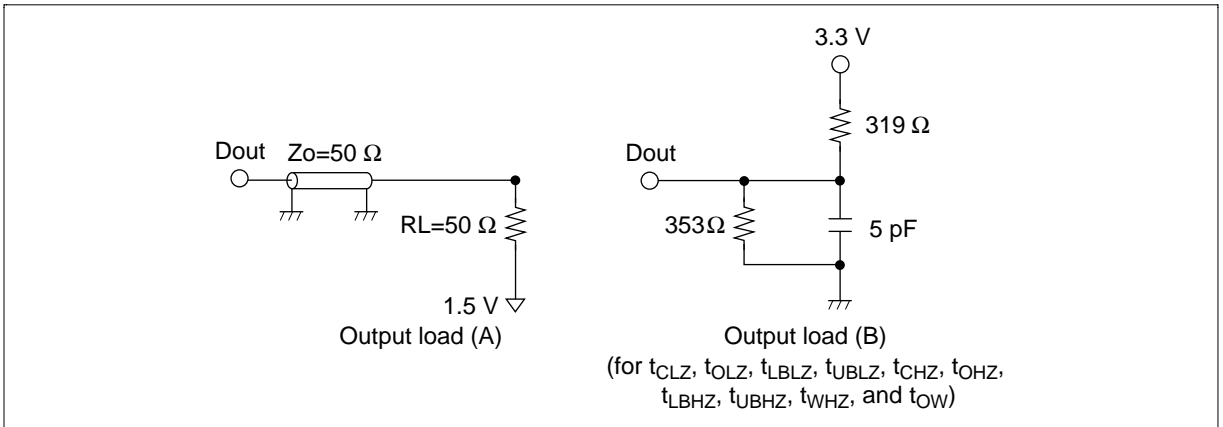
Dout

Zo=50 Ω

RL=50 Ω

1.5 V

Output load (A)

3.3 V

319 Ω

Dout

353Ω

5 pF

Output load (B)

(for $t_{CLZ}$, $t_{OLZ}$, $t_{LBLZ}$, $t_{UBLZ}$, $t_{CHZ}$, $t_{OHZ}$, $t_{LBHZ}$, $t_{UBHZ}$, $t_{WHZ}$, and $t_{OW}$)